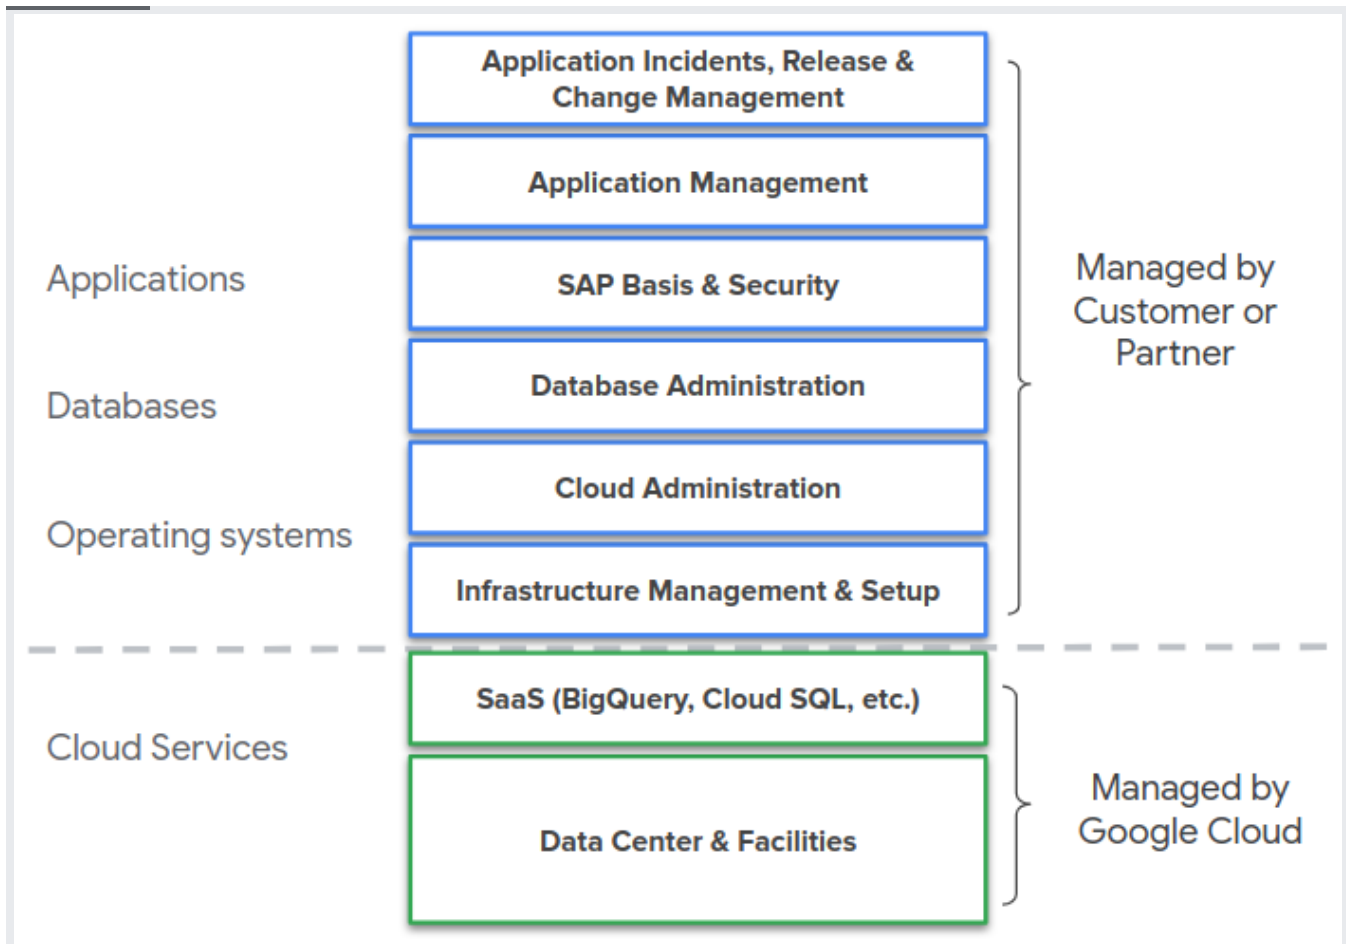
Application Incidents, Release & Change Management

Application Management

Applications

SAP Basis & Security

Managed by Customer or Partner

Database Administration

Databases

Cloud Administration

Operating systems

Infrastructure Management & Setup

SaaS (BigQuery, Cloud SQL, etc.)

Cloud Services

Data Center & Facilities

Managed by Google Cloud